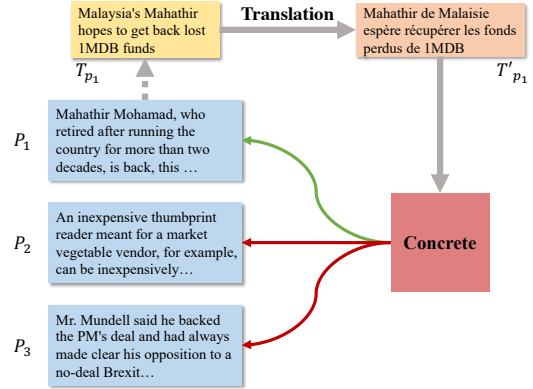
Malaysia's Mahathir hopes to get back lost 1MDB funds

Translation

Mahathir de Malaisie espère récupérer les fonds perdus de 1MDB

$T_{p_1}$

$T'_{p_1}$

$P_1$

Mahathir Mohamad, who retired after running the country for more than two decades, is back, this …

$P_2$

An inexpensive thumbprint reader meant for a market vegetable vendor, for example, can be inexpensively…

Concrete

$P_3$

Mr. Mundell said he backed the PM's deal and had always made clear his opposition to a no-deal Brexit…